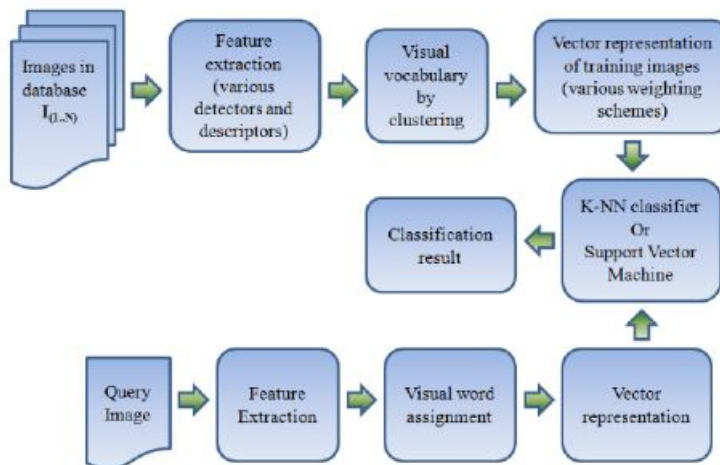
Images in database $I_{(1..N)}$

Feature extraction (various detectors and descriptors)

Visual vocabulary by clustering

Vector representation of training images (various weighting schemes)

K-NN classifier Or Support Vector Machine

Classification result

Query Image

Feature Extraction

Visual word assignment

Vector representation